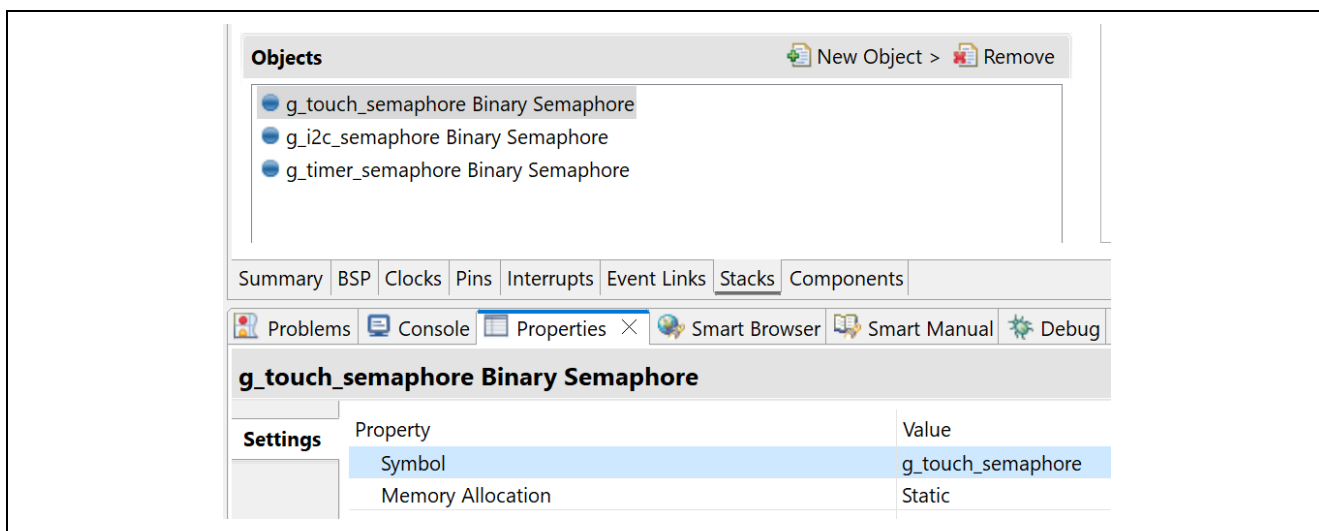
Objects

New Object > Remove

g_touch_semaphore Binary Semaphore
g_i2c_semaphore Binary Semaphore
g_timer_semaphore Binary Semaphore

Summary | BSP | Clocks | Pins | Interrupts | Event Links | Stacks | Components

Problems | Console | Properties × | Smart Browser | Smart Manual | Debug

g_touch_semaphore Binary Semaphore

Settings

| Property | Value |
|---|---|
| Symbol | g_touch_semaphore |
| Memory Allocation | Static |